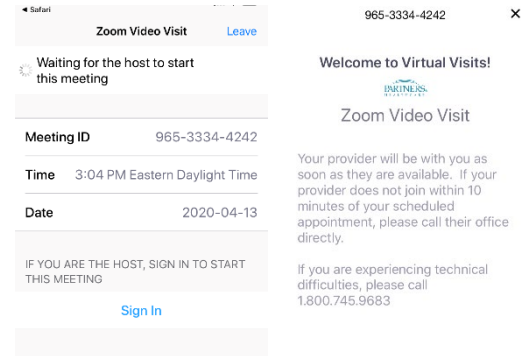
◂ Safari

Zoom Video Visit

Leave

Waiting for the host to start this meeting

| Meeting ID | 965-3334-4242 |
|---|---|
| Time | 3:04 PM Eastern Daylight Time |
| Date | 2020-04-13 |

IF YOU ARE THE HOST, SIGN IN TO START THIS MEETING

Sign In

965-3334-4242

×

Welcome to Virtual Visits!

PARTNERS. HEALTHCARE

Zoom Video Visit

Your provider will be with you as soon as they are available. If your provider does not join within 10 minutes of your scheduled appointment, please call their office directly.

If you are experiencing technical difficulties, please call 1.800.745.9683